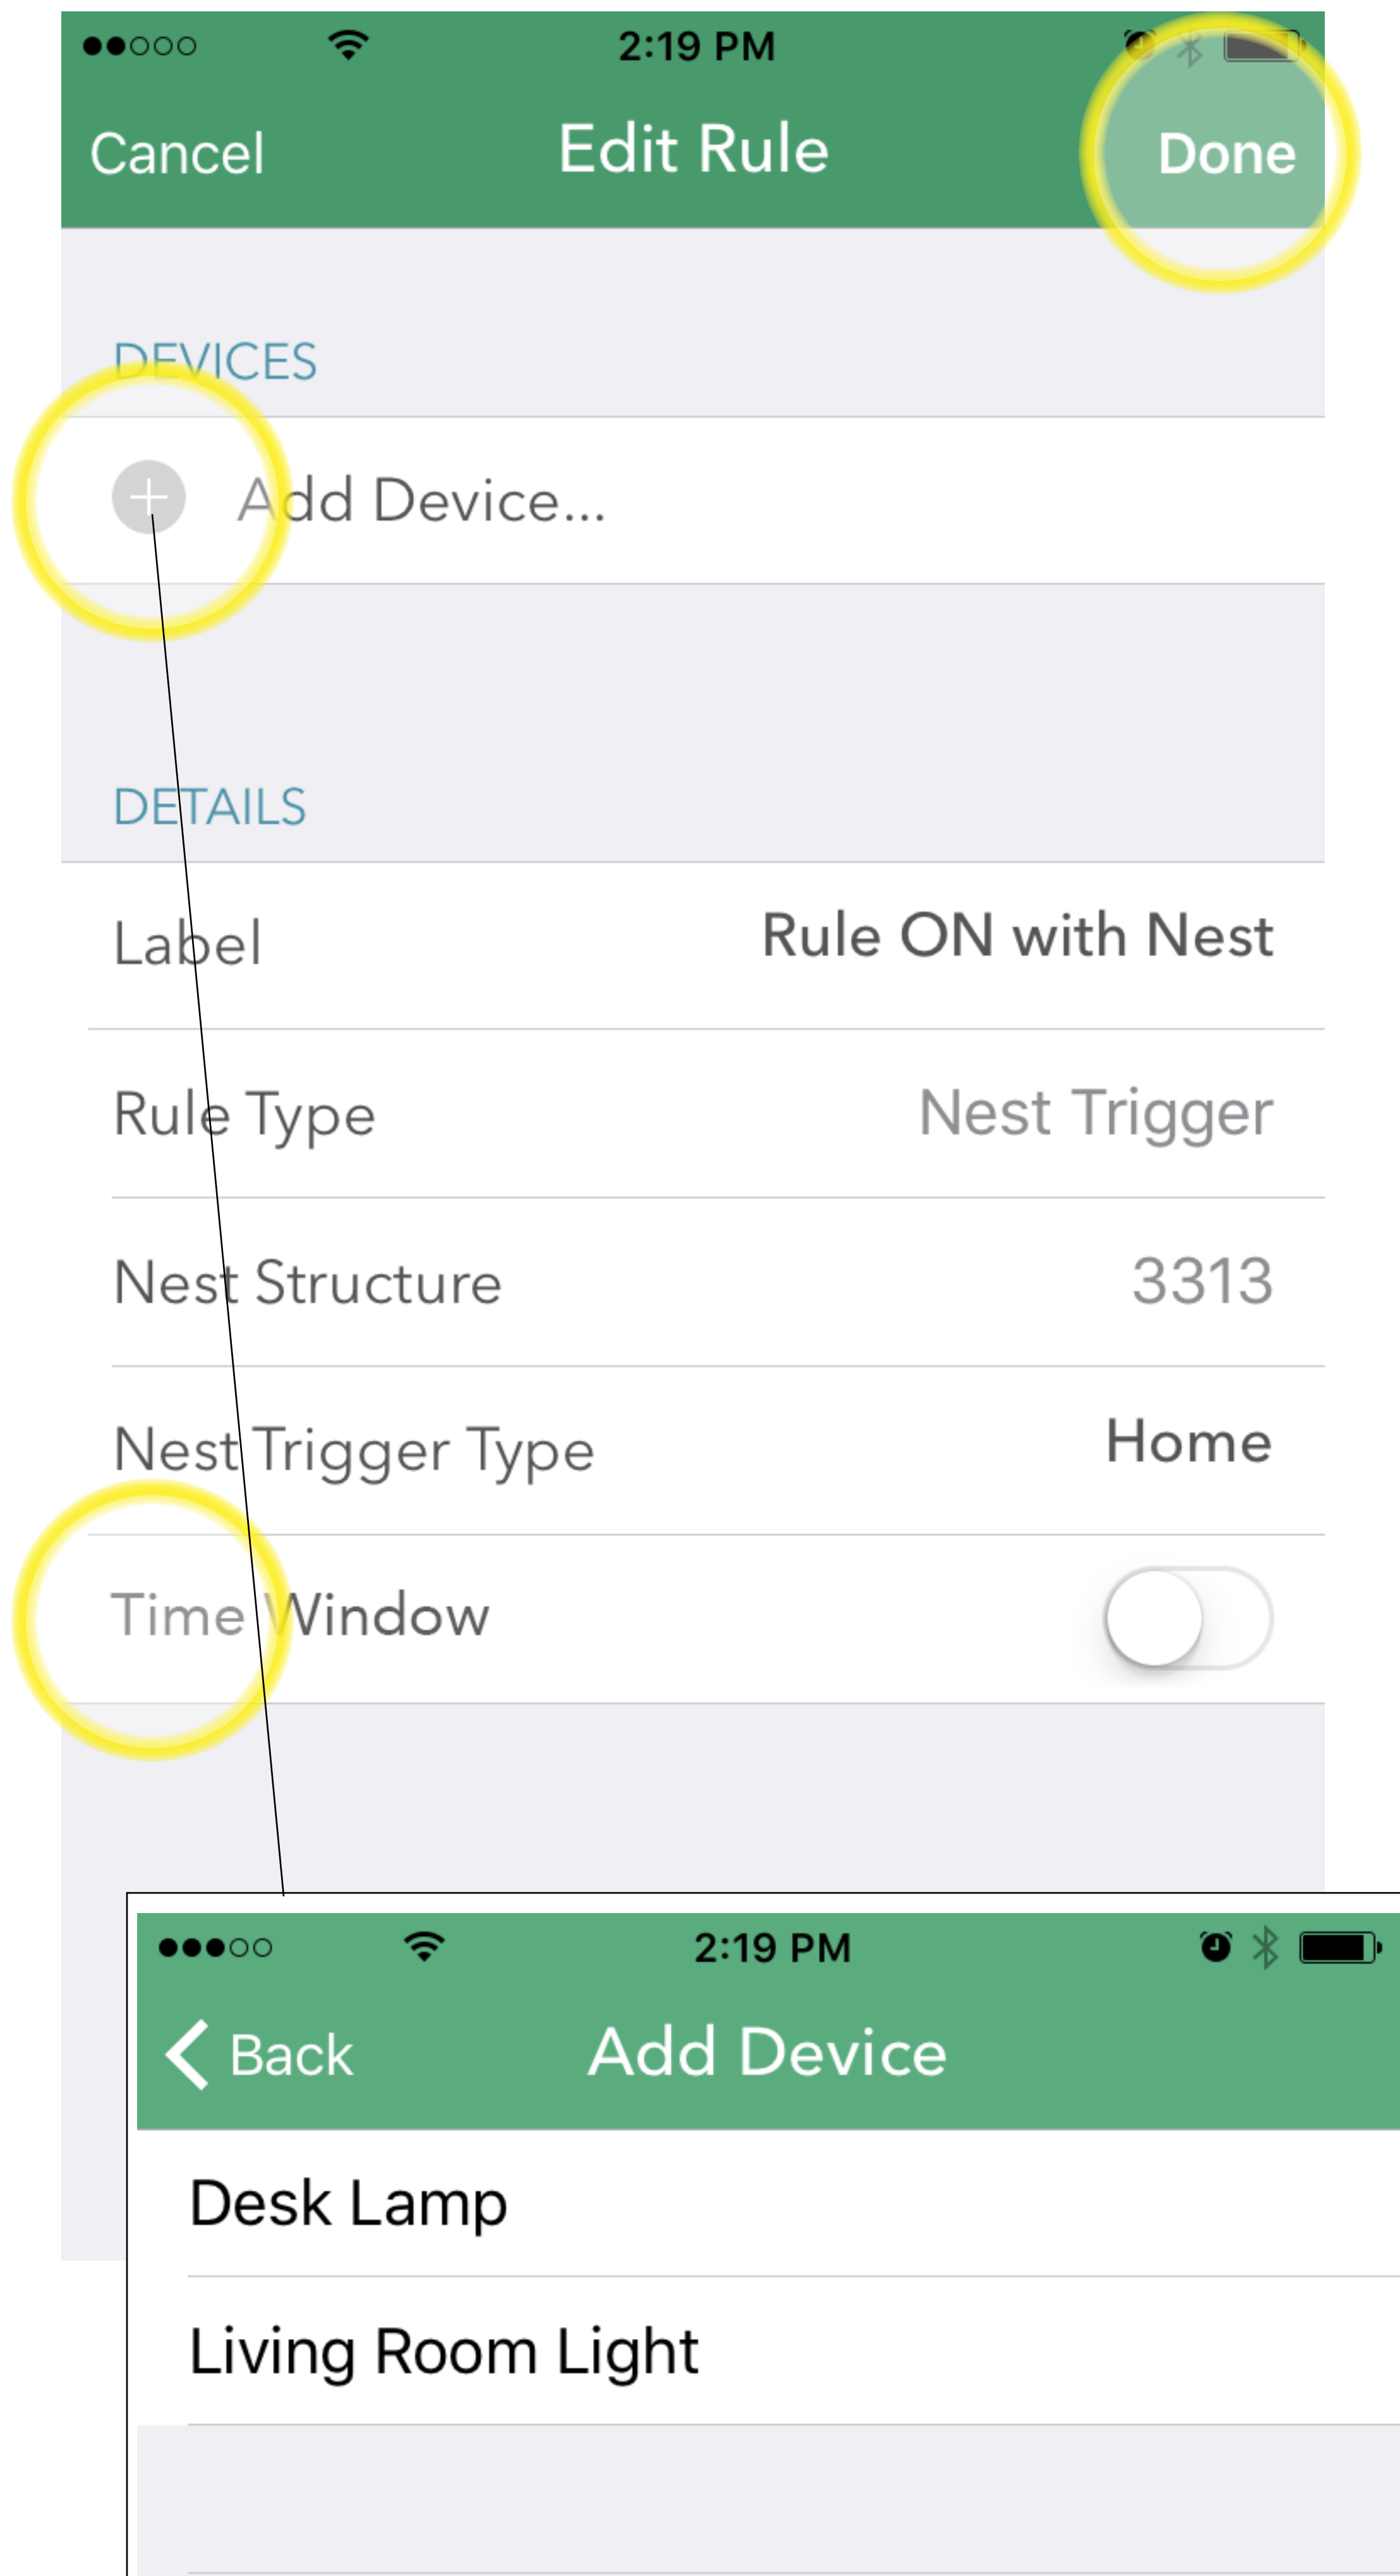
2:19 PM

Cancel Edit Rule Done

DEVICES

Add Device...

DETAILS

Label Rule ON with Nest

Rule Type Nest Trigger

Nest Structure 3313

Nest Trigger Type Home

Time Window

2:19 PM

Back Add Device

Desk Lamp

Living Room Light